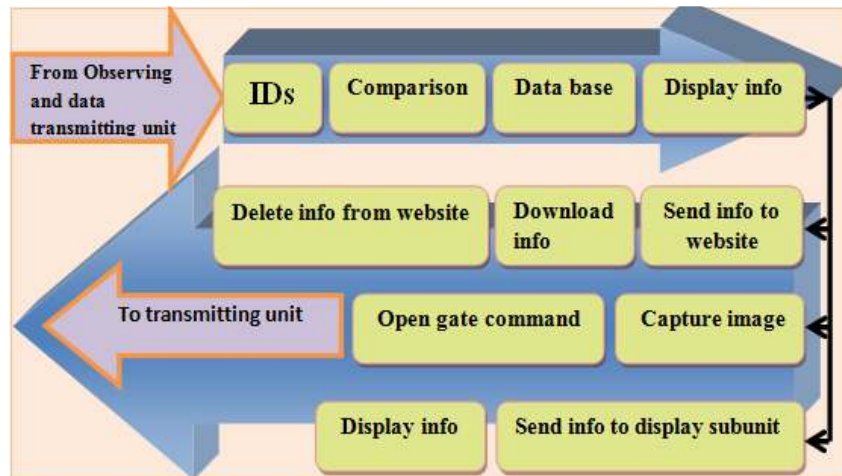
From Observing and data transmitting unit

IDs

Comparison

Data base

Display info

Delete info from website

Download info

Send info to website

To transmitting unit

Open gate command

Capture image

Display info

Send info to display subunit